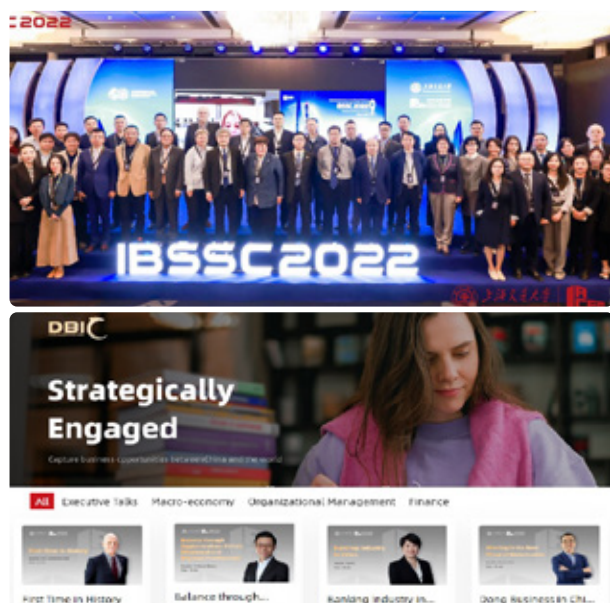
C2022

IBSSC2022

DBIC

Strategically Engaged

Capture business opportunities between China and the world

All Executive Talks Macro-economy Organizational Management Finance

First Time in History

Balance through...

Xianlong Industry in...

Doing Business in Chi...